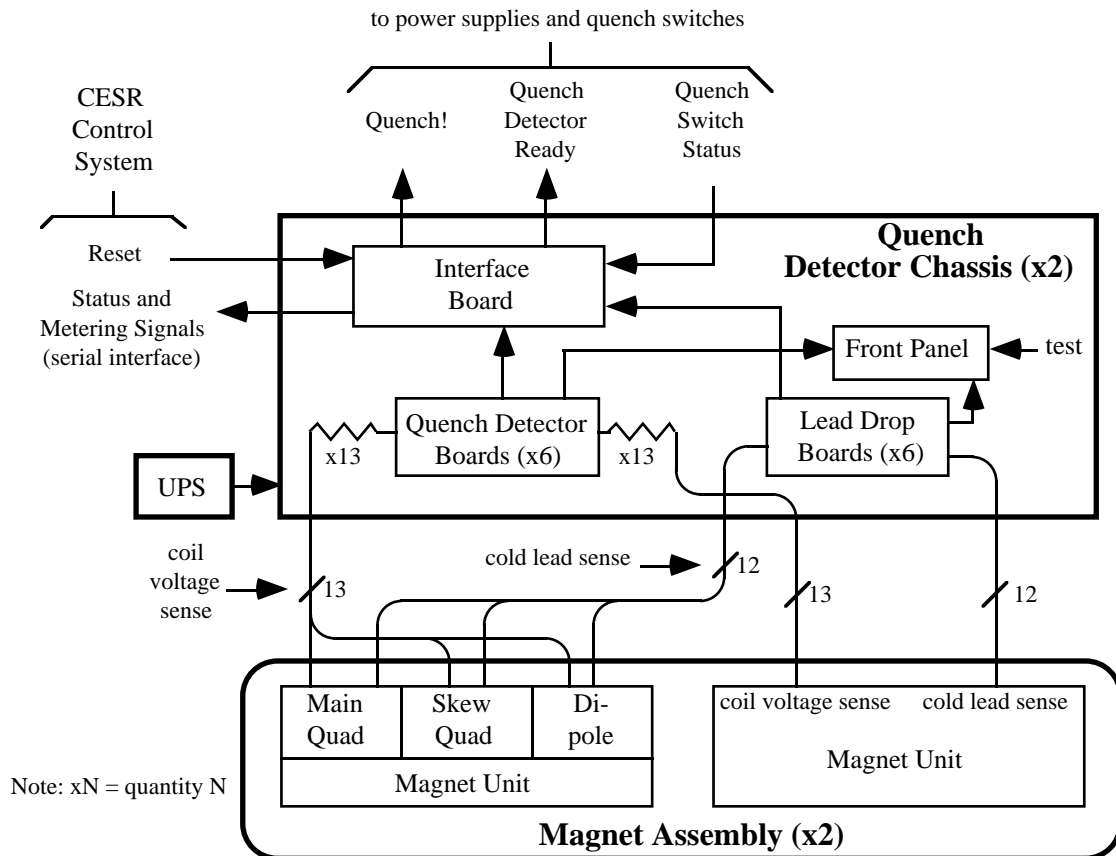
to power supplies and quench switches

Quench!

Quench Detector Ready

Quench Switch Status

CESR Control System

Reset

Status and Metering Signals (serial interface)

Quench Detector Chassis (x2)

Interface Board

Front Panel

test

Quench Detector Boards (x6)

Lead Drop Boards (x6)

x13

x13

UPS

coil voltage sense

13

cold lead sense

12

13

12

Main Quad

Skew Quad

Di-pole

Magnet Unit

coil voltage sense

cold lead sense

Magnet Unit

Note: xN = quantity N

Magnet Assembly (x2)